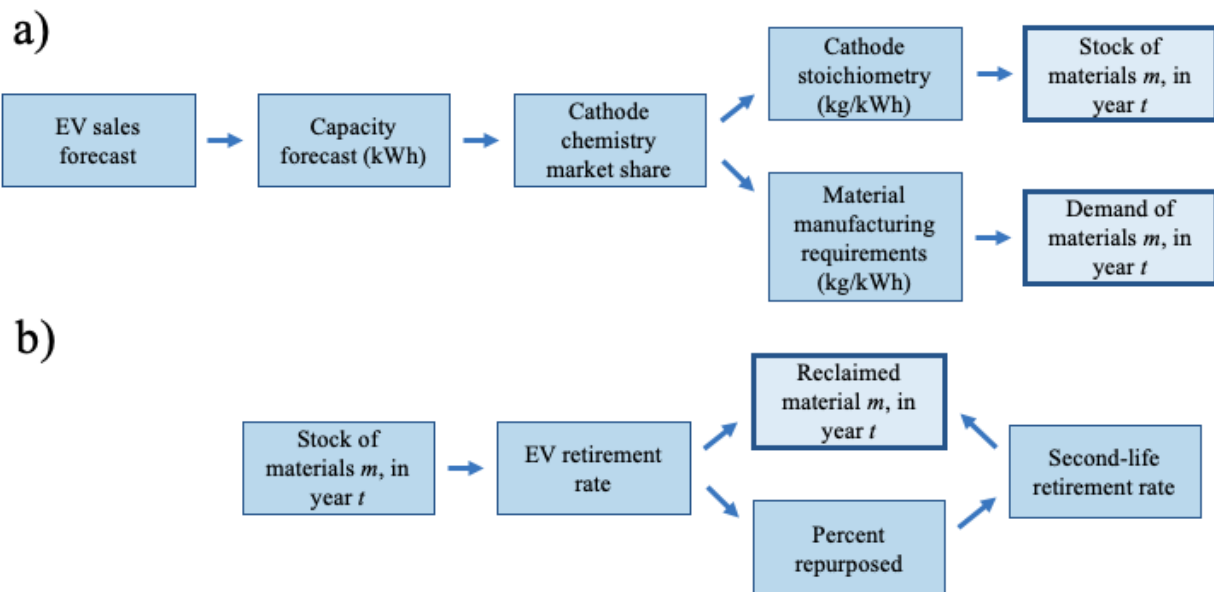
a)

EV sales forecast

Capacity forecast (kWh)

Cathode chemistry market share

Cathode stoichiometry (kg/kWh)

Stock of materials *m*, in year *t*

Material manufacturing requirements (kg/kWh)

Demand of materials *m*, in year *t*

b)

Stock of materials *m*, in year *t*

EV retirement rate

Reclaimed material *m*, in year *t*

Percent repurposed

Second-life retirement rate